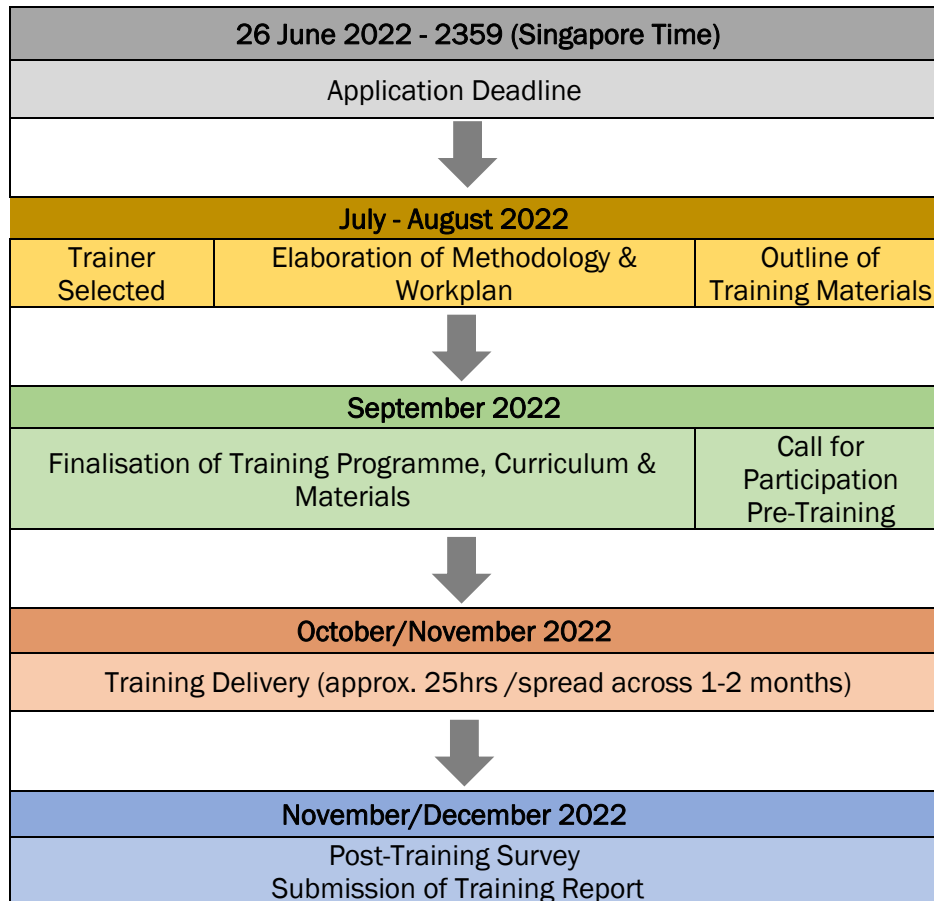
26 June 2022 - 2359 (Singapore Time)

Application Deadline

July - August 2022

| Trainer Selected | Elaboration of Methodology & Workplan | Outline of Training Materials |
|---|---|---|

September 2022

| Finalisation of Training Programme, Curriculum & Materials | Call for Participation Pre-Training |
|---|---|

October/November 2022

Training Delivery (approx. 25hrs /spread across 1-2 months)

November/December 2022

Post-Training Survey
Submission of Training Report